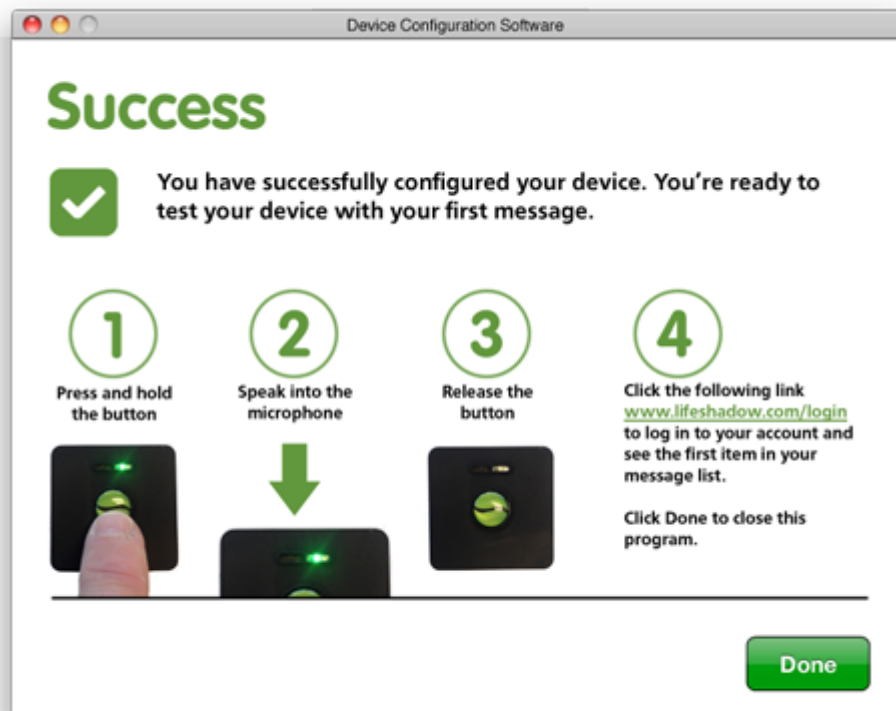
Device Configuration Software

Success

You have successfully configured your device. You're ready to test your device with your first message.

1
Press and hold the button

2
Speak into the microphone

3
Release the button

4
Click the following link www.lifeshadow.com/login to log in to your account and see the first item in your message list.

Click Done to close this program.

Done